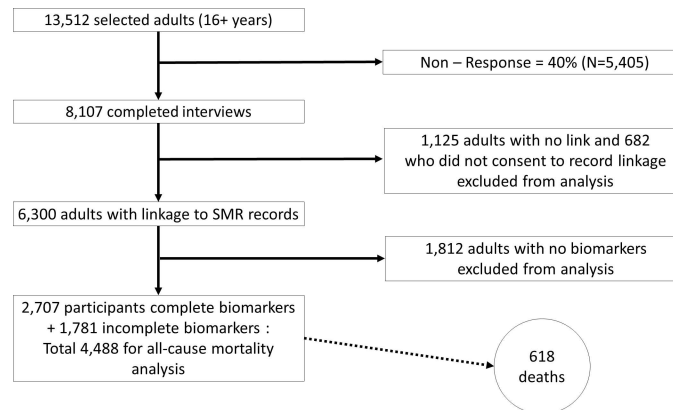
13,512 selected adults (16+ years)

Non – Response = 40% (N=5,405)

8,107 completed interviews

1,125 adults with no link and 682 who did not consent to record linkage excluded from analysis

6,300 adults with linkage to SMR records

1,812 adults with no biomarkers excluded from analysis

2,707 participants complete biomarkers + 1,781 incomplete biomarkers : Total 4,488 for all-cause mortality analysis

618 deaths